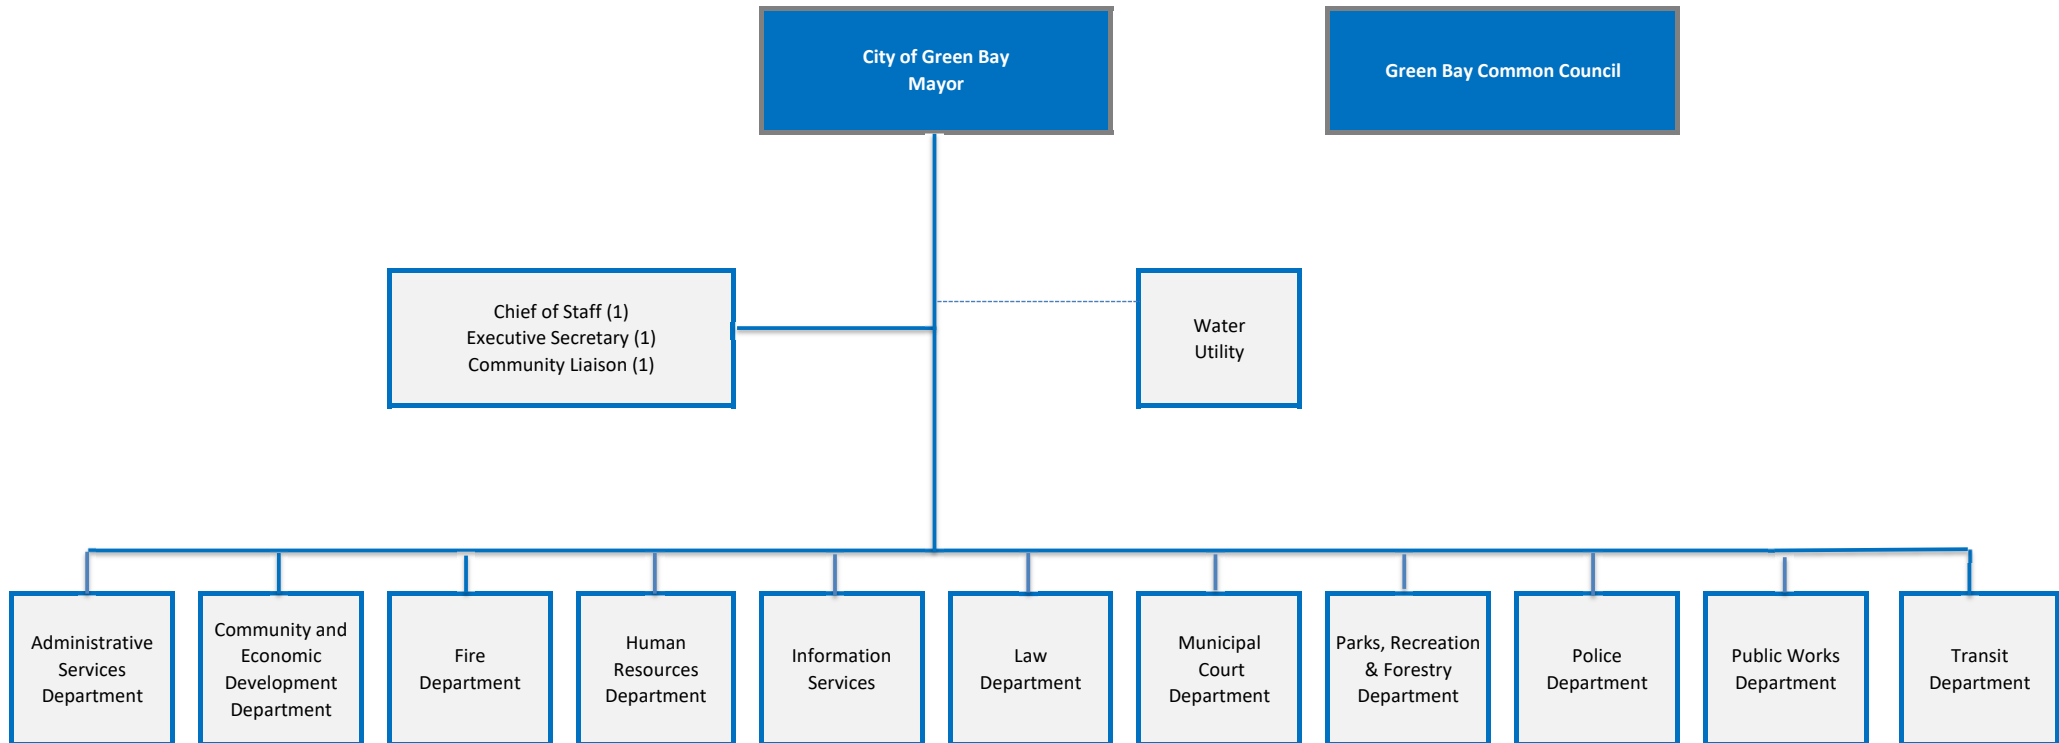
City of Green Bay
Mayor

Green Bay Common Council

Chief of Staff (1)
Executive Secretary (1)
Community Liaison (1)

Water
Utility

Administrative Services Department

Community and Economic Development Department

Fire Department

Human Resources Department

Information Services

Law Department

Municipal Court Department

Parks, Recreation & Forestry Department

Police Department

Public Works Department

Transit Department